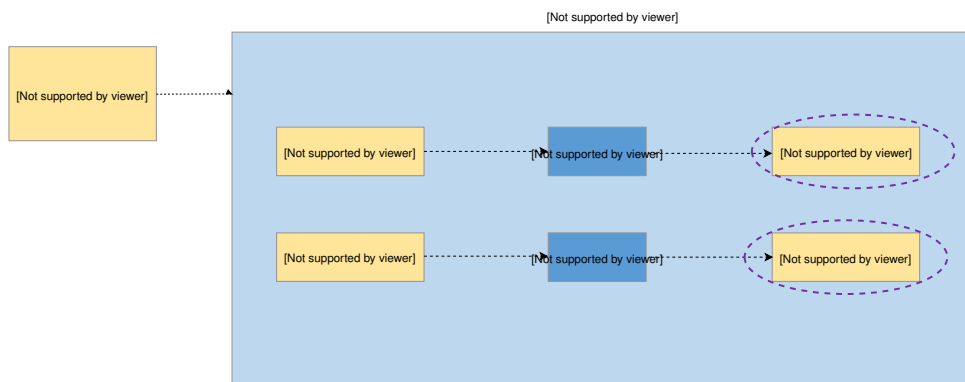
[Not supported by viewer]

[Not supported by viewer]

[Not supported by viewer]

[Not supported by viewer]

[Not supported by viewer]

[Not supported by viewer]

[Not supported by viewer]

[Not supported by viewer]